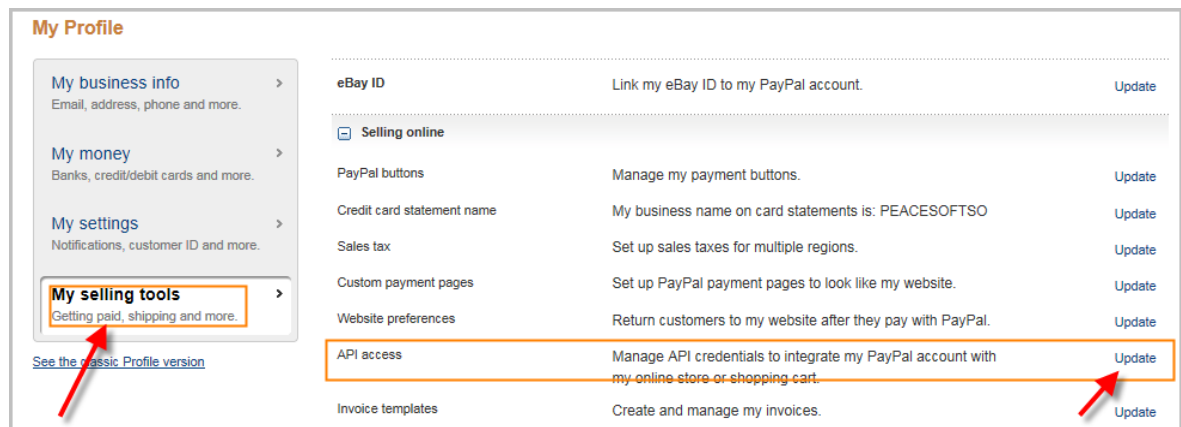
My Profile

My business info
Email, address, phone and more.

My money
Banks, credit/debit cards and more.

My settings
Notifications, customer ID and more.

My selling tools
Getting paid, shipping and more.

See the classic Profile version

| | | |
|---|---|---|
| eBay ID | Link my eBay ID to my PayPal account. | Update |
| Selling online | | |
| PayPal buttons | Manage my payment buttons. | Update |
| Credit card statement name | My business name on card statements is: PEACESOFTSO | Update |
| Sales tax | Set up sales taxes for multiple regions. | Update |
| Custom payment pages | Set up PayPal payment pages to look like my website. | Update |
| Website preferences | Return customers to my website after they pay with PayPal. | Update |
| API access | Manage API credentials to integrate my PayPal account with my online store or shopping cart. | Update |
| Invoice templates | Create and manage my invoices. | Update |